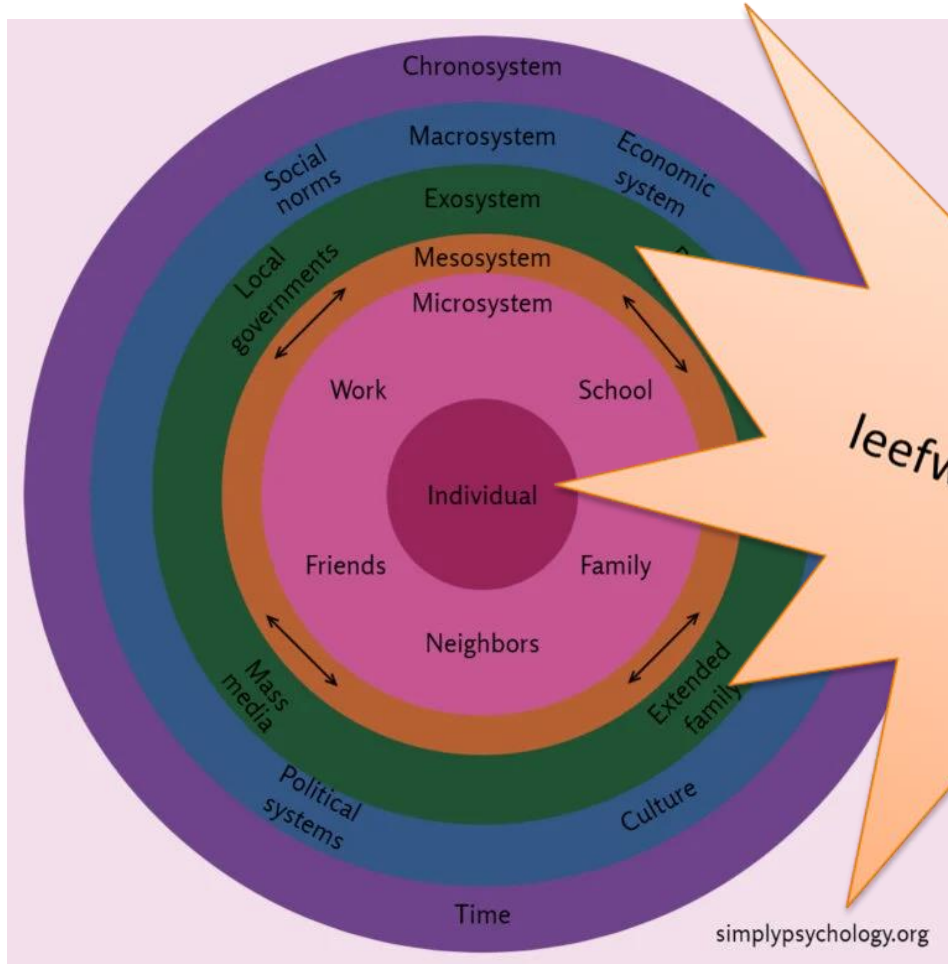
Chronosystem

Macrosystem

Social norms

Economic system

Exosystem

Local governments

Mesosystem

Microsystem

Work

School

Individual

Friends

Family

Neighbors

Mass media

Extended family

Political systems

Culture

Time

leefw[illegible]

simplypsychology.org